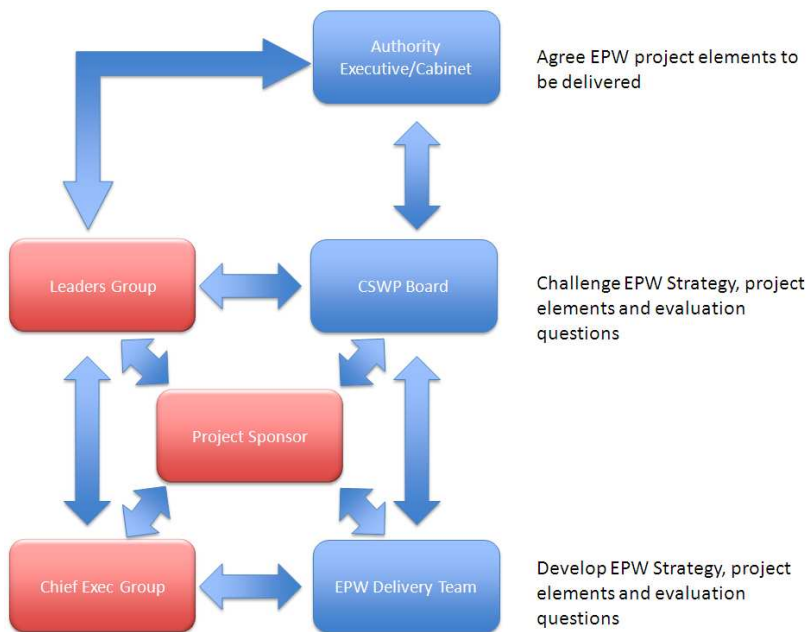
Authority Executive/Cabinet

Agree EPW project elements to be delivered

Leaders Group

CSWP Board

Challenge EPW Strategy, project elements and evaluation questions

Project Sponsor

Chief Exec Group

EPW Delivery Team

Develop EPW Strategy, project elements and evaluation questions